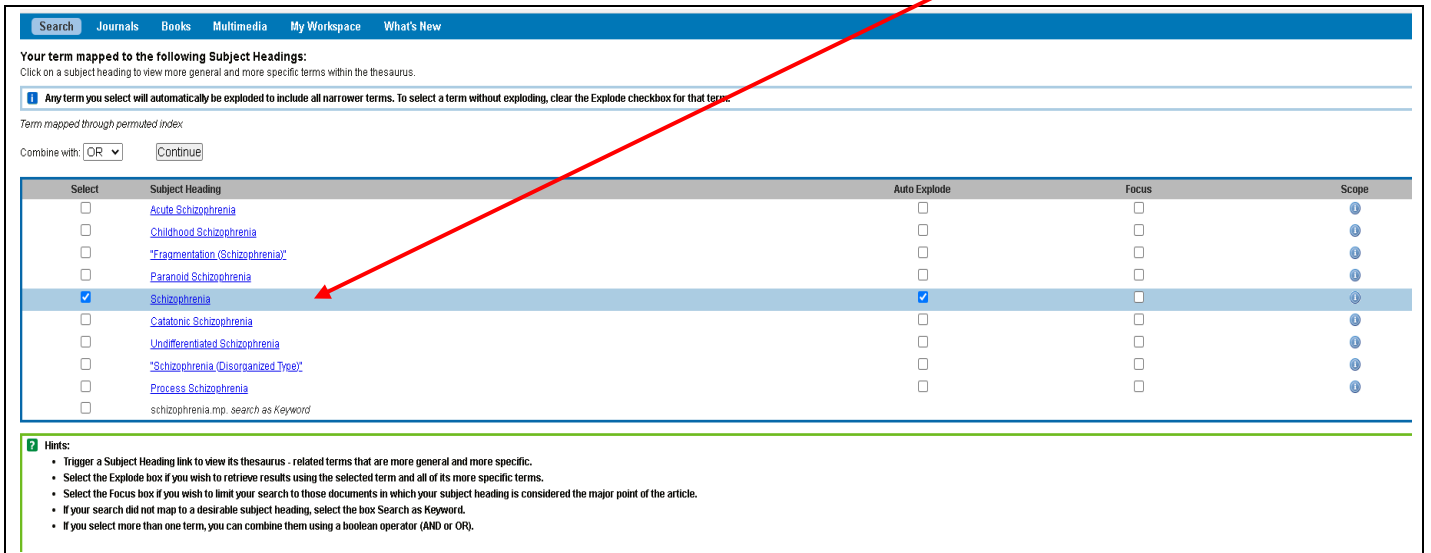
Search Journals Books Multimedia My Workspace What's New

Your term mapped to the following Subject Headings:
Click on a subject heading to view more general and more specific terms within the thesaurus.

Any term you select will automatically be exploded to include all narrower terms. To select a term without exploding, clear the Explode checkbox for that term.

Term mapped through permuted index

Combine with: OR Continue

| Select | Subject Heading | Auto Explode | Focus | Scope |
|---|---|---|---|---|
| ☐ | Acute Schizophrenia | ☐ | ☐ | i |
| ☐ | Childhood Schizophrenia | ☐ | ☐ | i |
| ☐ | "Fragmentation (Schizophrenia)" | ☐ | ☐ | i |
| ☐ | Paranoid Schizophrenia | ☐ | ☐ | i |
| ☑ | Schizophrenia | ☑ | ☐ | i |
| ☐ | Catatonic Schizophrenia | ☐ | ☐ | i |
| ☐ | Undifferentiated Schizophrenia | ☐ | ☐ | i |
| ☐ | "Schizophrenia (Disorganized Type)" | ☐ | ☐ | i |
| ☐ | Process Schizophrenia | ☐ | ☐ | i |
| ☐ | schizophrenia.mp. search as Keyword | | | |

Hints:
• Trigger a Subject Heading link to view its thesaurus - related terms that are more general and more specific.
• Select the Explode box if you wish to retrieve results using the selected term and all of its more specific terms.
• Select the Focus box if you wish to limit your search to those documents in which your subject heading is considered the major point of the article.
• If your search did not map to a desirable subject heading, select the box Search as Keyword.
• If you select more than one term, you can combine them using a boolean operator (AND or OR).